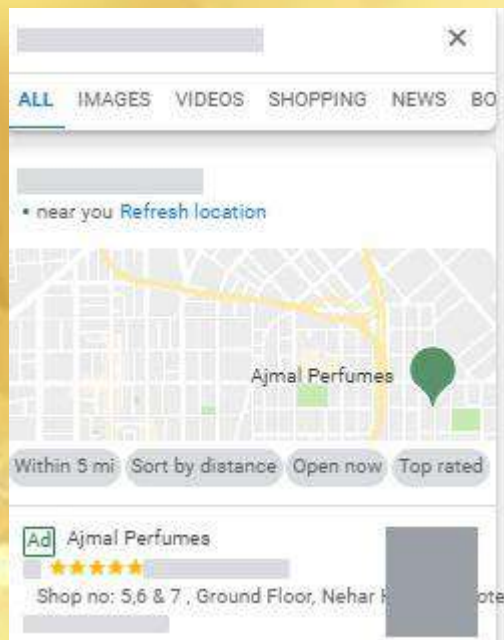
×

ALL IMAGES VIDEOS SHOPPING NEWS BO

• near you Refresh location

Ajmal Perfumes

Within 5 mi Sort by distance Open now Top rated

Ad Ajmal Perfumes

★★★★★

Shop no: 5,6 & 7 , Ground Floor, Nehar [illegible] ote